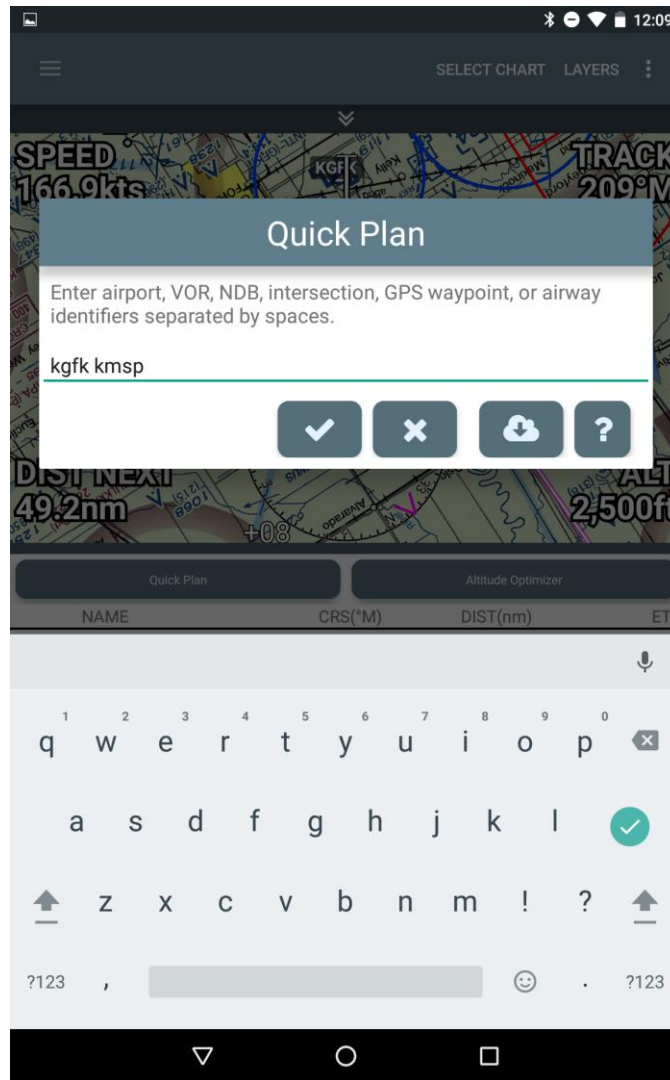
12:09

SELECT CHART LAYERS

SPEED
166.9kts

KGFK

TRACK
209°M

Quick Plan

Enter airport, VOR, NDB, intersection, GPS waypoint, or airway identifiers separated by spaces.

kgfk kmsp

?

DIST NEXT
49.2nm

ALT
2,500ft

+08

Quick Plan

Altitude Optimizer

NAME CRS(°M) DIST(nm) ET

1 2 3 4 5 6 7 8 9 0
q w e r t y u i o p
a s d f g h j k l
z x c v b n m ! ?
?123 , . ?123